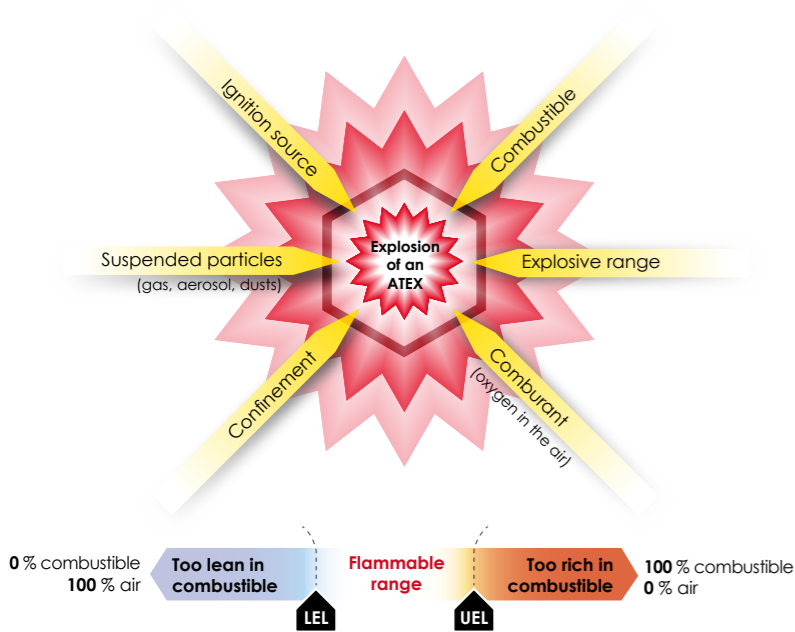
Ignition source

Combustible

Explosion of an ATEX

Suspended particles
(gas, aerosol, dusts)

Explosive range

Confinement

Comburant
(oxygen in the air)

0 % combustible
100 % air

Too lean in combustible

Flammable range

Too rich in combustible

100 % combustible
0 % air

LEL

UEL